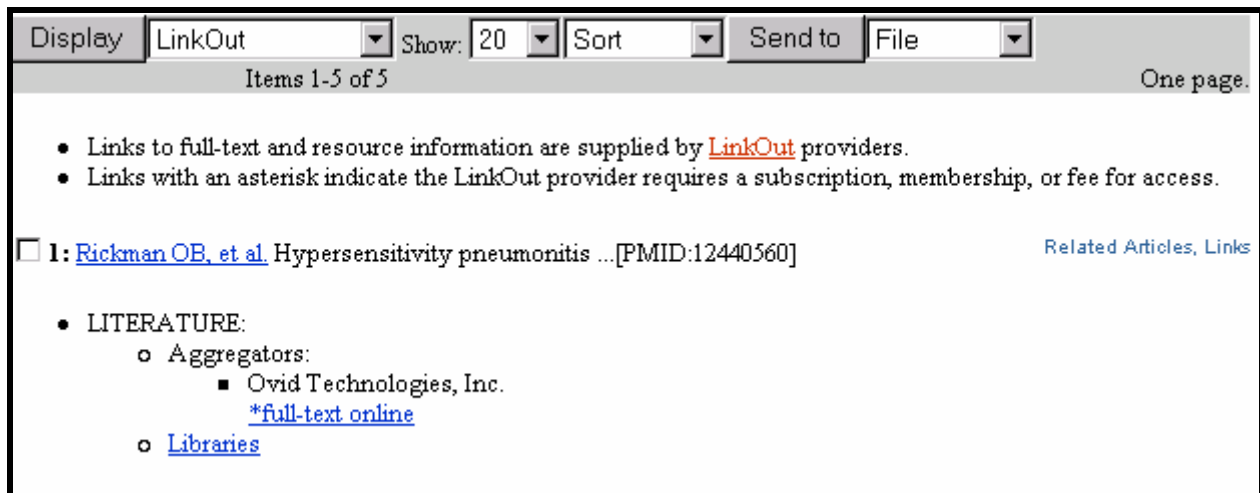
Display LinkOut Show: 20 Sort Send to File

Items 1-5 of 5 One page.

- Links to full-text and resource information are supplied by LinkOut providers.
- Links with an asterisk indicate the LinkOut provider requires a subscription, membership, or fee for access.

1: Rickman OB, et al. Hypersensitivity pneumonitis ...[PMID:12440560] Related Articles, Links

- LITERATURE:
  - Aggregators:
    - Ovid Technologies, Inc.
      *full-text online
  - Libraries